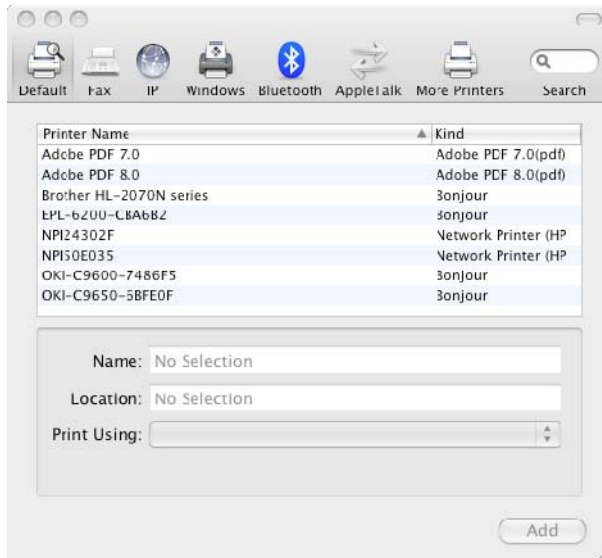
Default Fax IP Windows Bluetooth AppleTalk More Printers Search

| Printer Name | Kind |
|---|---|
| Adobe PDF 7.0 | Adobe PDF 7.0(pdf) |
| Adobe PDF 8.0 | Adobe PDF 8.0(pdf) |
| Brother HL-2070N series | Bonjour |
| EPL-6200-CBA6B2 | Bonjour |
| NPI24302F | Network Printer (HP |
| NPI50E035 | Network Printer (HP |
| OKI-C9600-7486F5 | Bonjour |
| OKI-C9650-5BFE0F | Bonjour |

Name: No Selection

Location: No Selection

Print Using:

Add